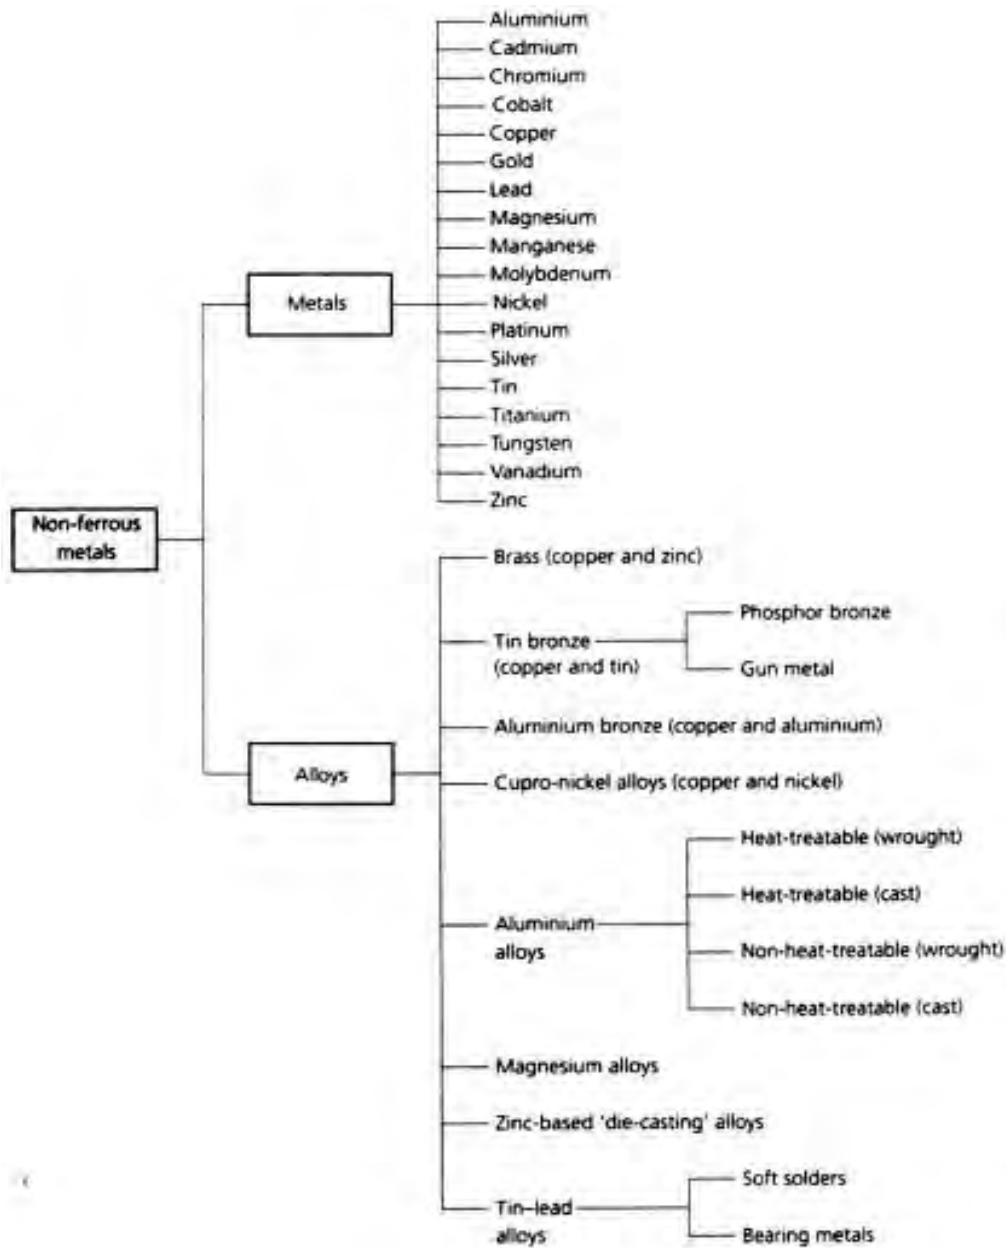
Non-ferrous metals

Metals

Aluminium
Cadmium
Chromium
Cobalt
Copper
Gold
Lead
Magnesium
Manganese
Molybdenum
Nickel
Platinum
Silver
Tin
Titanium
Tungsten
Vanadium
Zinc

Alloys

Brass (copper and zinc)
Tin bronze (copper and tin)
Phosphor bronze
Gun metal
Aluminium bronze (copper and aluminium)
Cupro-nickel alloys (copper and nickel)
Aluminium alloys
Heat-treatable (wrought)
Heat-treatable (cast)
Non-heat-treatable (wrought)
Non-heat-treatable (cast)
Magnesium alloys
Zinc-based 'die-casting' alloys
Tin–lead alloys
Soft solders
Bearing metals